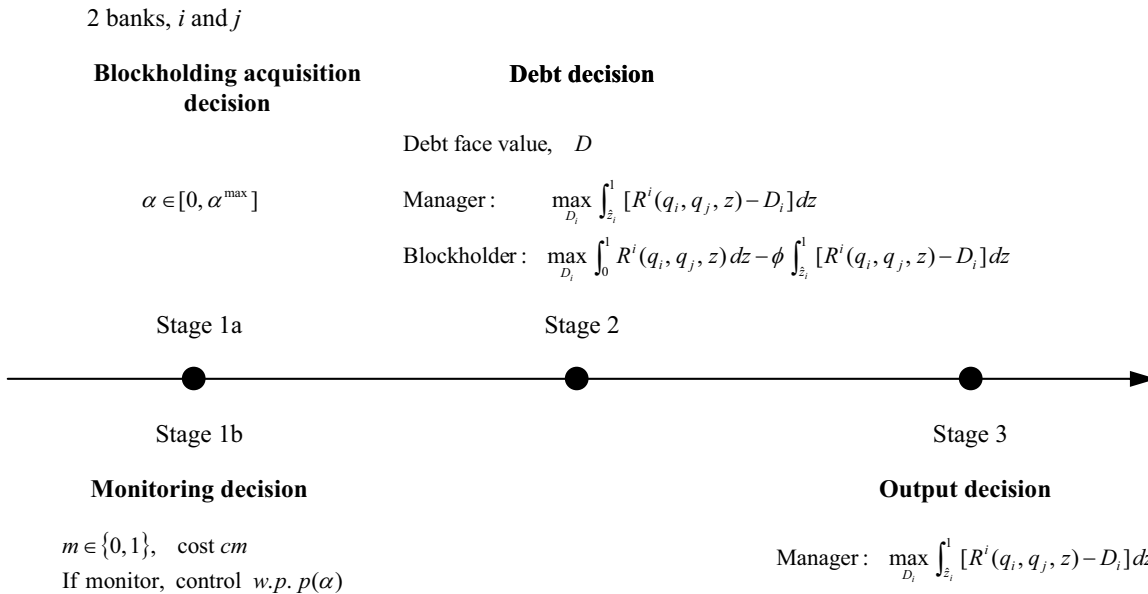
2 banks, $i$ and $j$

**Blockholding acquisition decision**

$\alpha \in [0, \alpha^{\max}]$

**Debt decision**

Debt face value, $D$

Manager: $\max_{D_i} \int_{\hat{z}_i}^{1} [R^i(q_i, q_j, z) - D_i] dz$

Blockholder: $\max_{D_i} \int_{0}^{1} R^i(q_i, q_j, z) dz - \phi \int_{\hat{z}_i}^{1} [R^i(q_i, q_j, z) - D_i] dz$

Stage 1a

Stage 2

Stage 1b

Stage 3

**Monitoring decision**

$m \in \{0, 1\}$, cost $cm$

If monitor, control $w.p.\ p(\alpha)$

**Output decision**

Manager: $\max_{D_i} \int_{\hat{z}_i}^{1} [R^i(q_i, q_j, z) - D_i] dz$